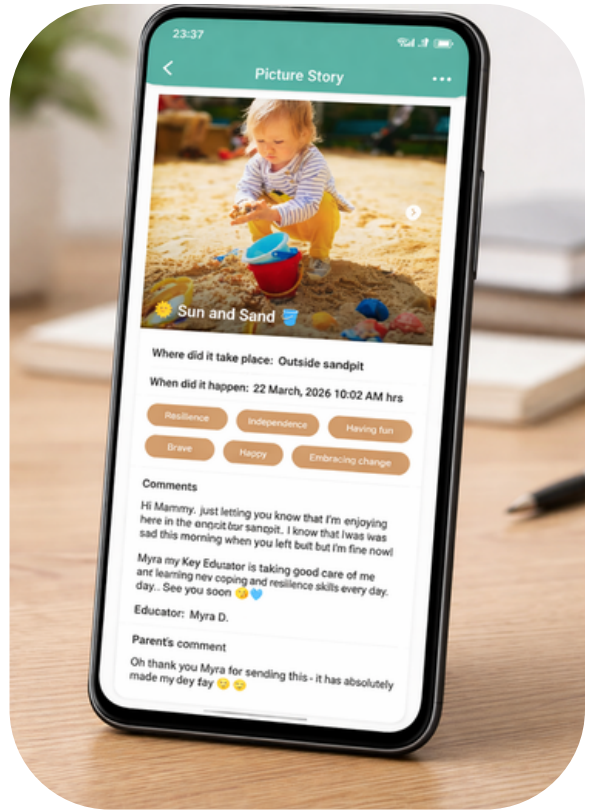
23:37

Picture Story

🌞 Sun and Sand 🪣

Where did it take place: Outside sandpit

When did it happen: 22 March, 2026 10:02 AM hrs

Resilience

Independence

Having fun

Brave

Happy

Embracing change

Comments

Hi Mammy, just letting you know that I'm enjoying here in the engcit bor sandpit. I know that Iwas was sad this morning when you left but but I'm fine now!

Myra my Key Educator is taking good care of me anc learning nev coping and resilience skills every day. day.. See you soon 😘💙

Educator: Myra D.

Parent's comment

Oh thank you Myra for sending this - it has absolutely made my dey fay 😊 😊